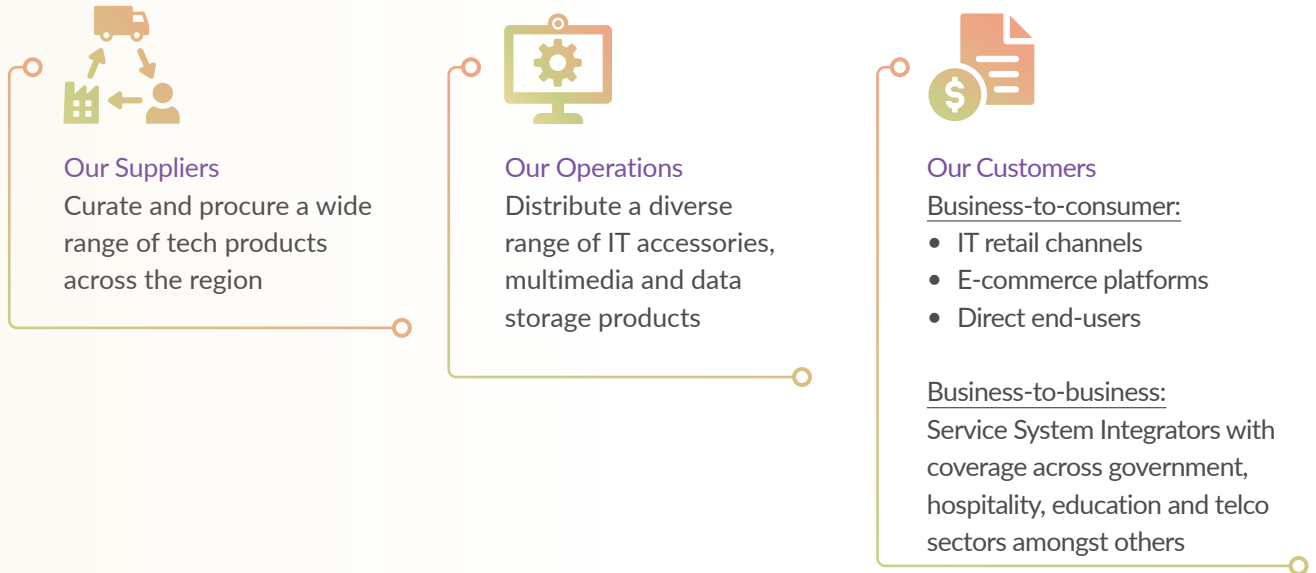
Our Suppliers
Curate and procure a wide range of tech products across the region

Our Operations
Distribute a diverse range of IT accessories, multimedia and data storage products

Our Customers
Business-to-consumer:
- IT retail channels
- E-commerce platforms
- Direct end-users

Business-to-business:
Service System Integrators with coverage across government, hospitality, education and telco sectors amongst others